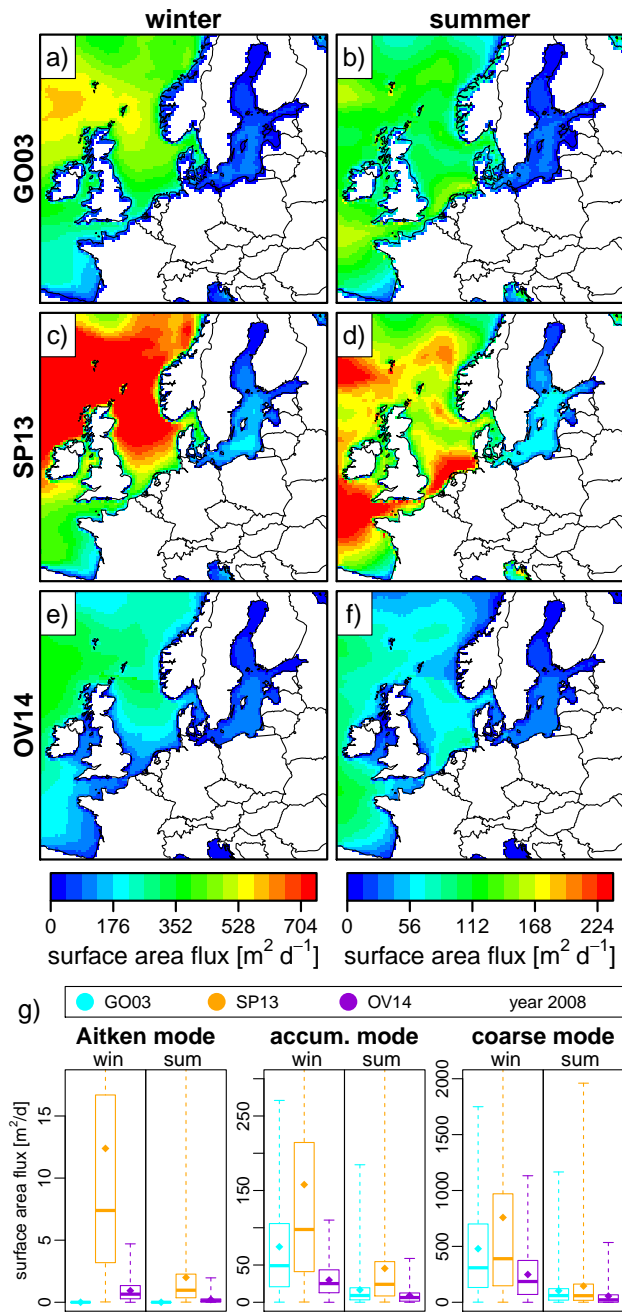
winter

summer

a)

b)

GO03

c)

d)

SP13

e)

f)

OV14

0 176 352 528 704

surface area flux [$m^2$ $d^{-1}$]

0 56 112 168 224

surface area flux [$m^2$ $d^{-1}$]

g)

GO03 SP13 OV14 year 2008

Aitken mode

win sum

surface area flux [$m^2$/d]

0 5 10 15

accum. mode

win sum

0 50 150 250

coarse mode

win sum

0 500 1000 1500 2000